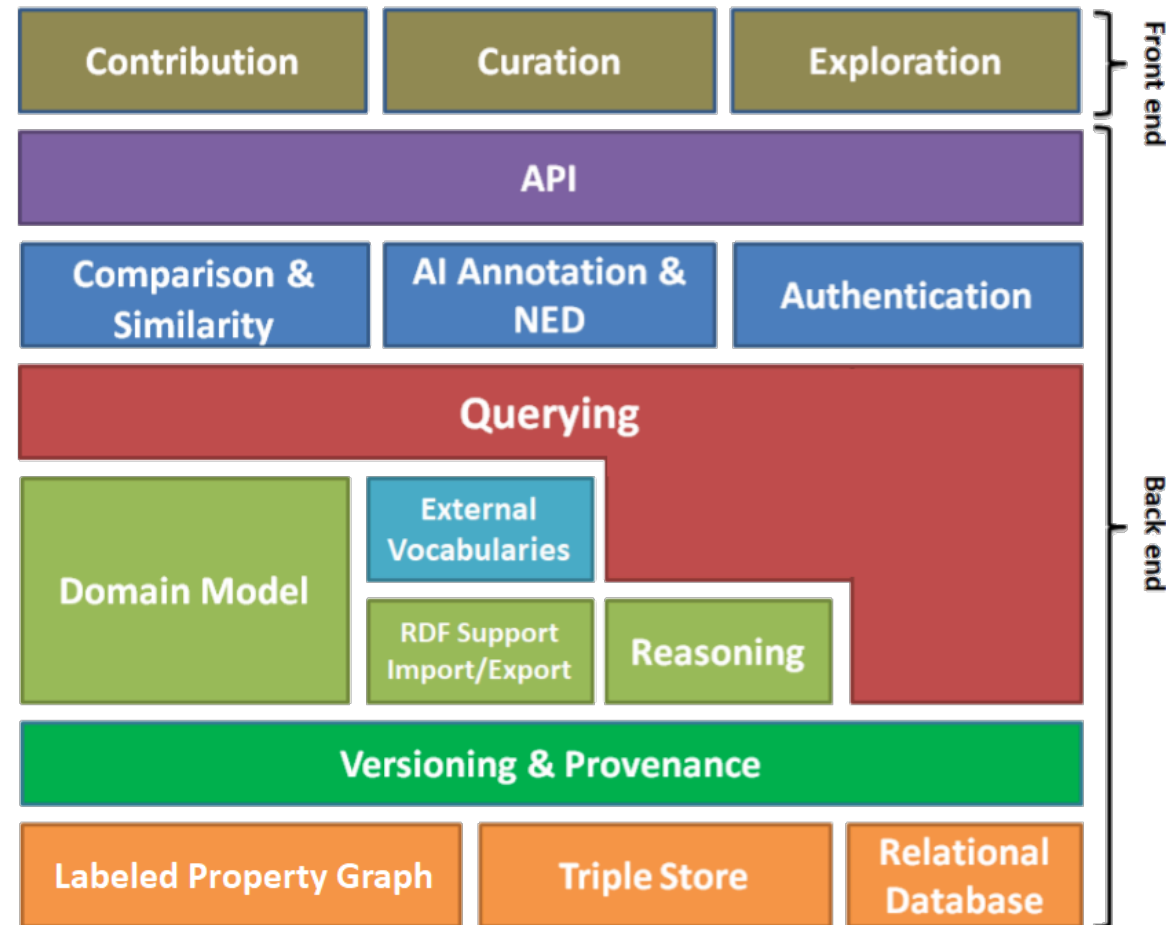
Contribution

Curation

Exploration

Front end

API

Comparison & Similarity

AI Annotation & NED

Authentication

Querying

Domain Model

External Vocabularies

RDF Support Import/Export

Reasoning

Versioning & Provenance

Labeled Property Graph

Triple Store

Relational Database

Back end